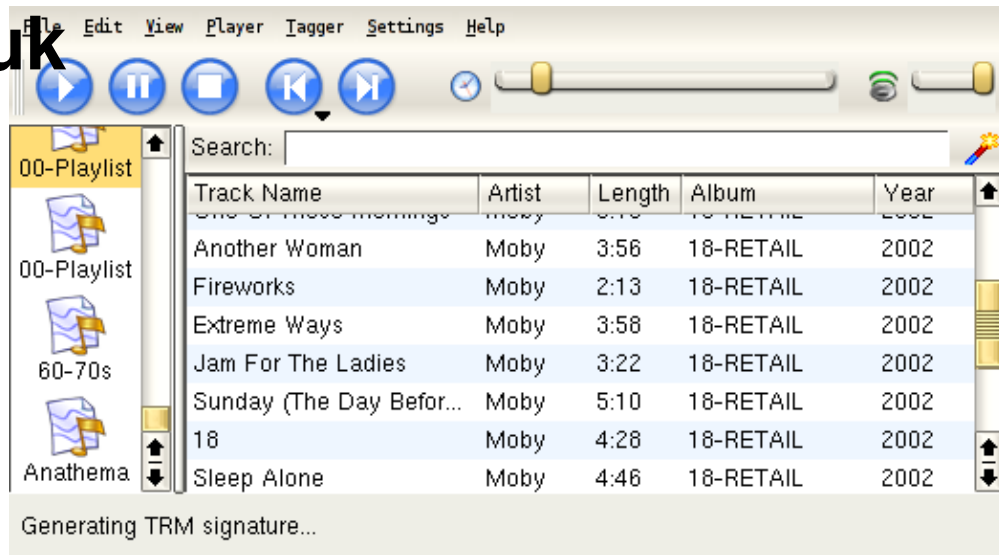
uk

File Edit View Player Tagger Settings Help

00-Playlist
00-Playlist
60-70s
Anathema

Search:

| Track Name | Artist | Length | Album | Year |
|---|---|---|---|---|
| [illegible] | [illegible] | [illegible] | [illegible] | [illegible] |
| Another Woman | Moby | 3:56 | 18-RETAIL | 2002 |
| Fireworks | Moby | 2:13 | 18-RETAIL | 2002 |
| Extreme Ways | Moby | 3:58 | 18-RETAIL | 2002 |
| Jam For The Ladies | Moby | 3:22 | 18-RETAIL | 2002 |
| Sunday (The Day Befor... | Moby | 5:10 | 18-RETAIL | 2002 |
| 18 | Moby | 4:28 | 18-RETAIL | 2002 |
| Sleep Alone | Moby | 4:46 | 18-RETAIL | 2002 |

Generating TRM signature...